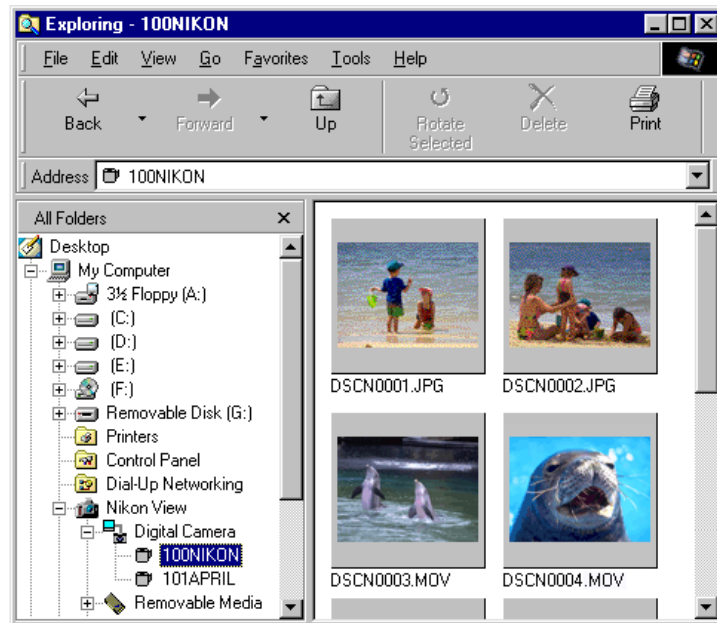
Exploring - 100NIKON

File Edit View Go Favorites Tools Help

Back Forward Up Rotate Selected Delete Print

Address 100NIKON

All Folders ×

Desktop
My Computer
3½ Floppy (A:)
(C:)
(D:)
(E:)
(F:)
Removable Disk (G:)
Printers
Control Panel
Dial-Up Networking
Nikon View
Digital Camera
100NIKON
101APRIL
Removable Media

DSCN0001.JPG
DSCN0002.JPG
DSCN0003.MOV
DSCN0004.MOV